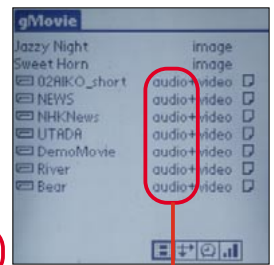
gMovie

| | |
|---|---|
| Jazzy Night | image |
| Sweet Horn | image |
| 02AIKO_short | audio+video |
| NEWS | audio+video |
| NHKNews | audio+video |
| UTADA | audio+video |
| DemoMovie | audio+video |
| River | audio+video |
| Bear | audio+video |